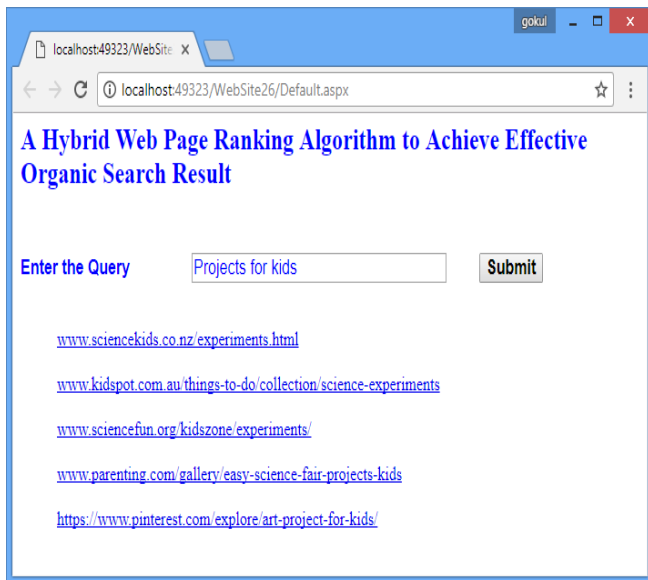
gokul

localhost:49323/WebSite ×

localhost:49323/WebSite26/Default.aspx

A Hybrid Web Page Ranking Algorithm to Achieve Effective Organic Search Result

Enter the Query Projects for kids Submit

www.sciencekids.co.nz/experiments.html

www.kidspot.com.au/things-to-do/collection/science-experiments

www.sciencefun.org/kidszone/experiments/

www.parenting.com/gallery/easy-science-fair-projects-kids

https://www.pinterest.com/explore/art-project-for-kids/